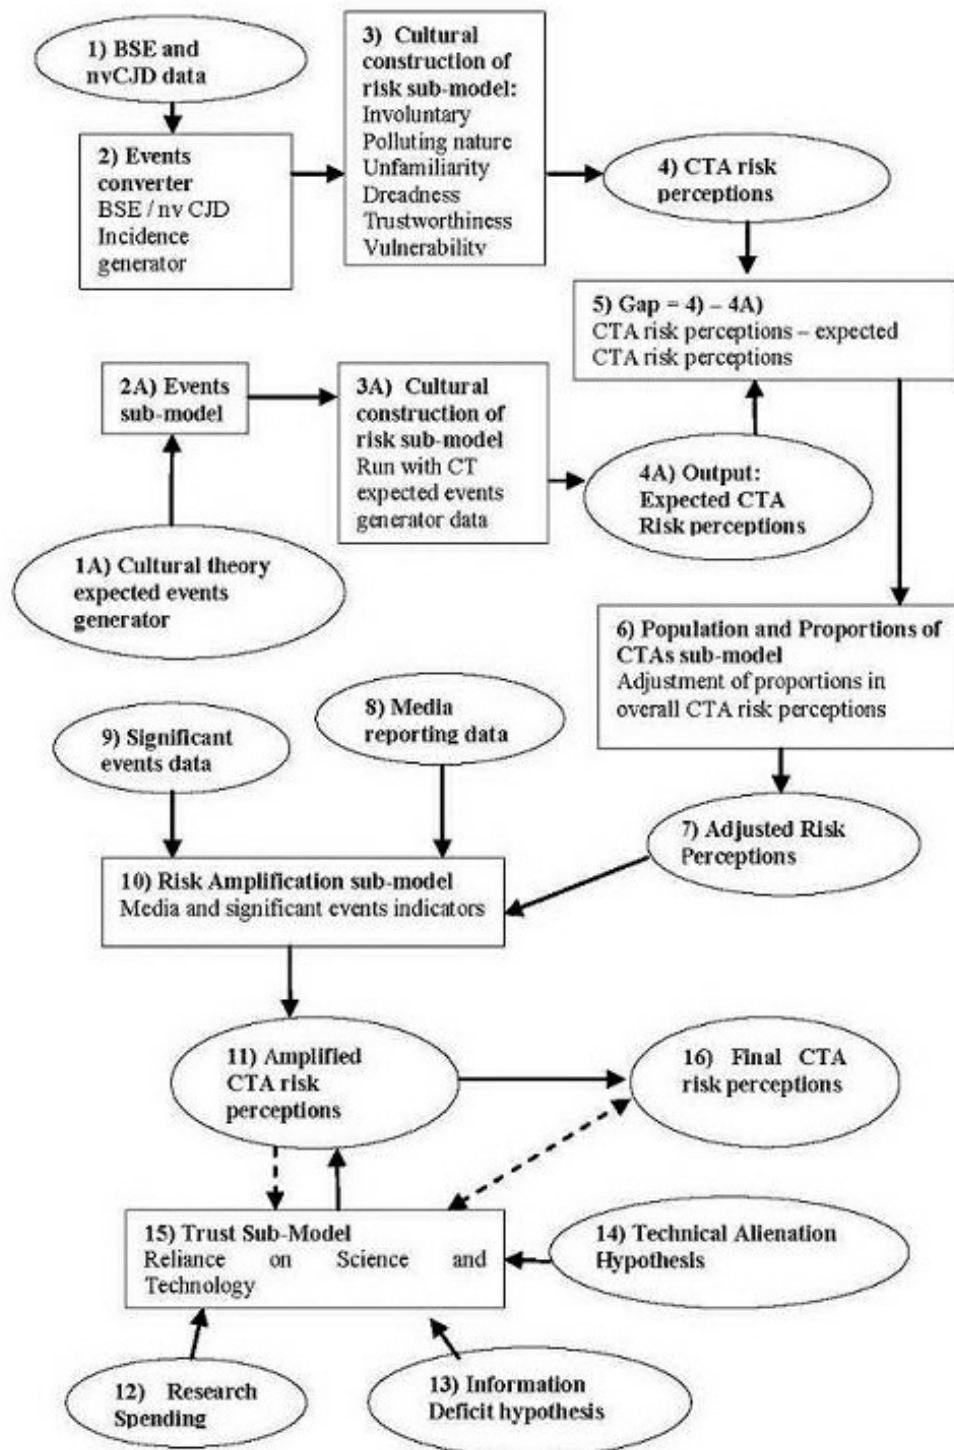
1) BSE and nvCJD data

2) Events converter
BSE / nv CJD Incidence generator

3) Cultural construction of risk sub-model:
Involuntary
Polluting nature
Unfamiliarity
Dreadness
Trustworthiness
Vulnerability

4) CTA risk perceptions

5) Gap = 4) – 4A)
CTA risk perceptions – expected CTA risk perceptions

2A) Events sub-model

3A) Cultural construction of risk sub-model
Run with CT expected events generator data

4A) Output: Expected CTA Risk perceptions

1A) Cultural theory expected events generator

6) Population and Proportions of CTAs sub-model
Adjustment of proportions in overall CTA risk perceptions

9) Significant events data

8) Media reporting data

7) Adjusted Risk Perceptions

10) Risk Amplification sub-model
Media and significant events indicators

11) Amplified CTA risk perceptions

16) Final CTA risk perceptions

15) Trust Sub-Model
Reliance on Science and Technology

14) Technical Alienation Hypothesis

12) Research Spending

13) Information Deficit hypothesis